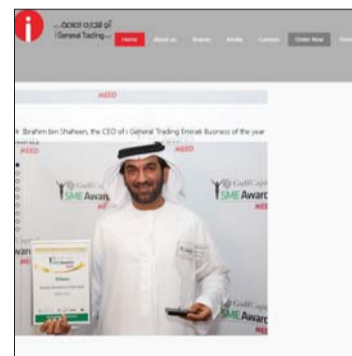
آي للتجارة العامة
i General Trading...

Home About us Brands Media Careers Order Now

MEED

Ibrahim bin Shaheen, the CEO of i General Trading Emirati Business of the year

MEED

GulfCapital SME Awards MEED

GulfCapital SME Awards MEED

GulfCapital SME Awards

Winner